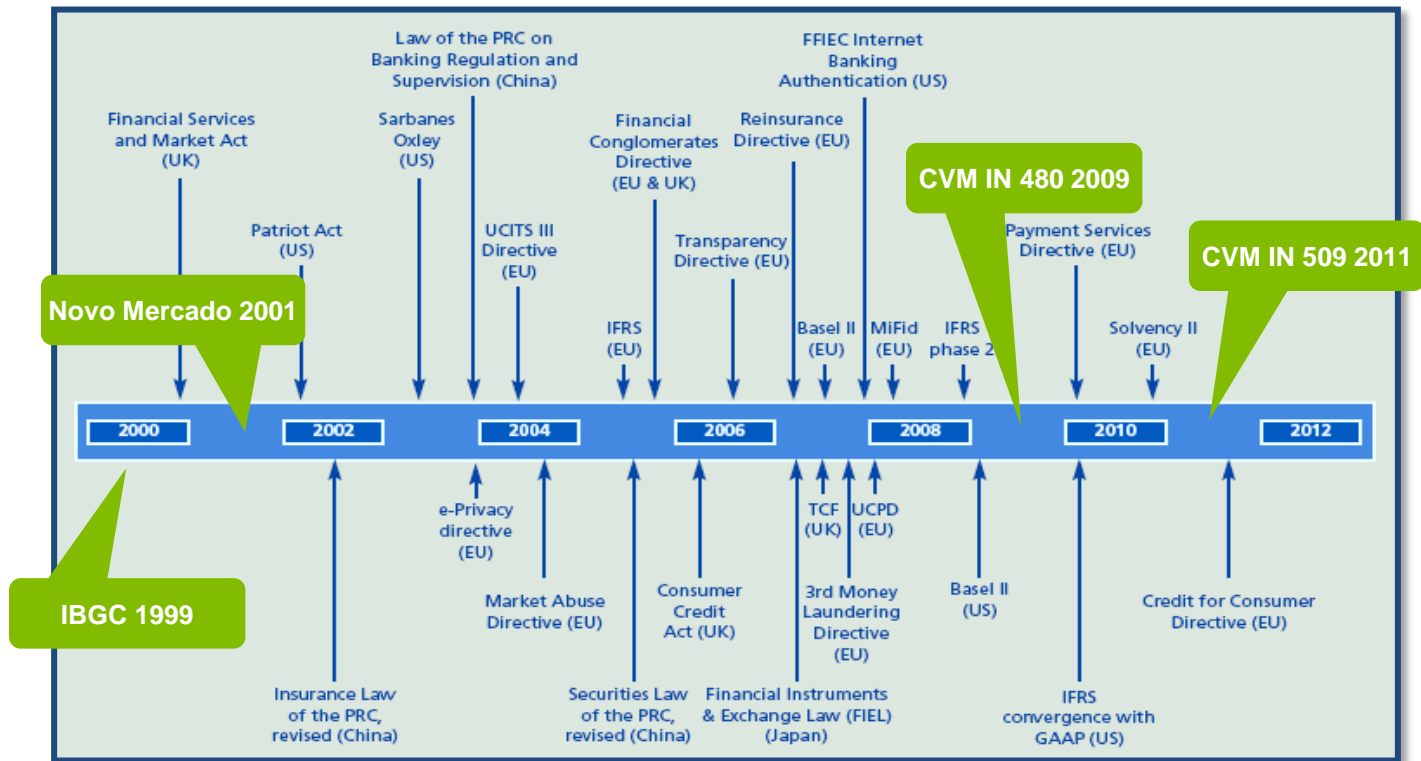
Law of the PRC on Banking Regulation and Supervision (China)

FFIEC Internet Banking Authentication (US)

Financial Services and Market Act (UK)

Sarbanes Oxley (US)

Financial Conglomerates Directive (EU & UK)

Reinsurance Directive (EU)

CVM IN 480 2009

Patriot Act (US)

UCITS III Directive (EU)

Transparency Directive (EU)

Payment Services Directive (EU)

CVM IN 509 2011

Novo Mercado 2001

IFRS (EU)

Basel II (EU)

MiFid (EU)

IFRS phase 2

Solvency II (EU)

2000

2002

2004

2006

2008

2010

2012

e-Privacy directive (EU)

TCF (UK)

UCPD (EU)

Market Abuse Directive (EU)

Consumer Credit Act (UK)

3rd Money Laundering Directive (EU)

Basel II (US)

Credit for Consumer Directive (EU)

IBGC 1999

Insurance Law of the PRC, revised (China)

Securities Law of the PRC, revised (China)

Financial Instruments & Exchange Law (FIEL) (Japan)

IFRS convergence with GAAP (US)